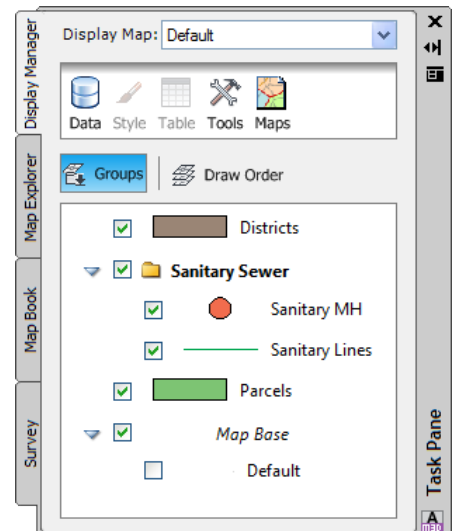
Display Manager

Map Explorer

Map Book

Survey

Display Map: Default

Data Style Table Tools Maps

Groups

Draw Order

Districts

Sanitary Sewer

Sanitary MH

Sanitary Lines

Parcels

Map Base

Default

Task Pane